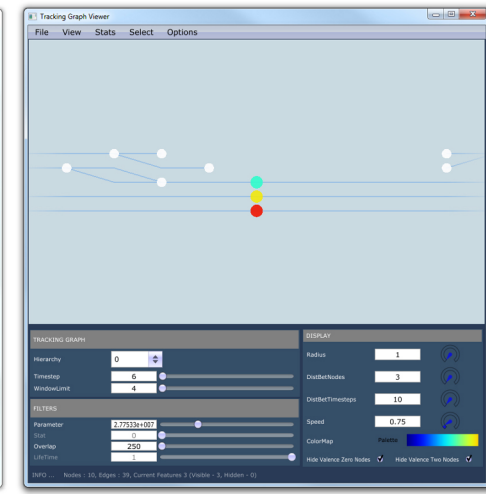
Tracking Graph Viewer

File View Stats Select Options

TRACKING GRAPH

Hierarchy 0

Timestep 6

WindowLimit 4

FILTERS

Parameter 2.77533e+007

Stat 0

Overlap 250

LifeTime 1

DISPLAY

Radius 1

DistBetNodes 3

DistBetTimesteps 10

Speed 0.75

ColorMap Palette

Hide Valence Zero Nodes Hide Valence Two Nodes

INFO ... Nodes : 10, Edges : 39, Current Features 3 (Visible - 3, Hidden - 0)